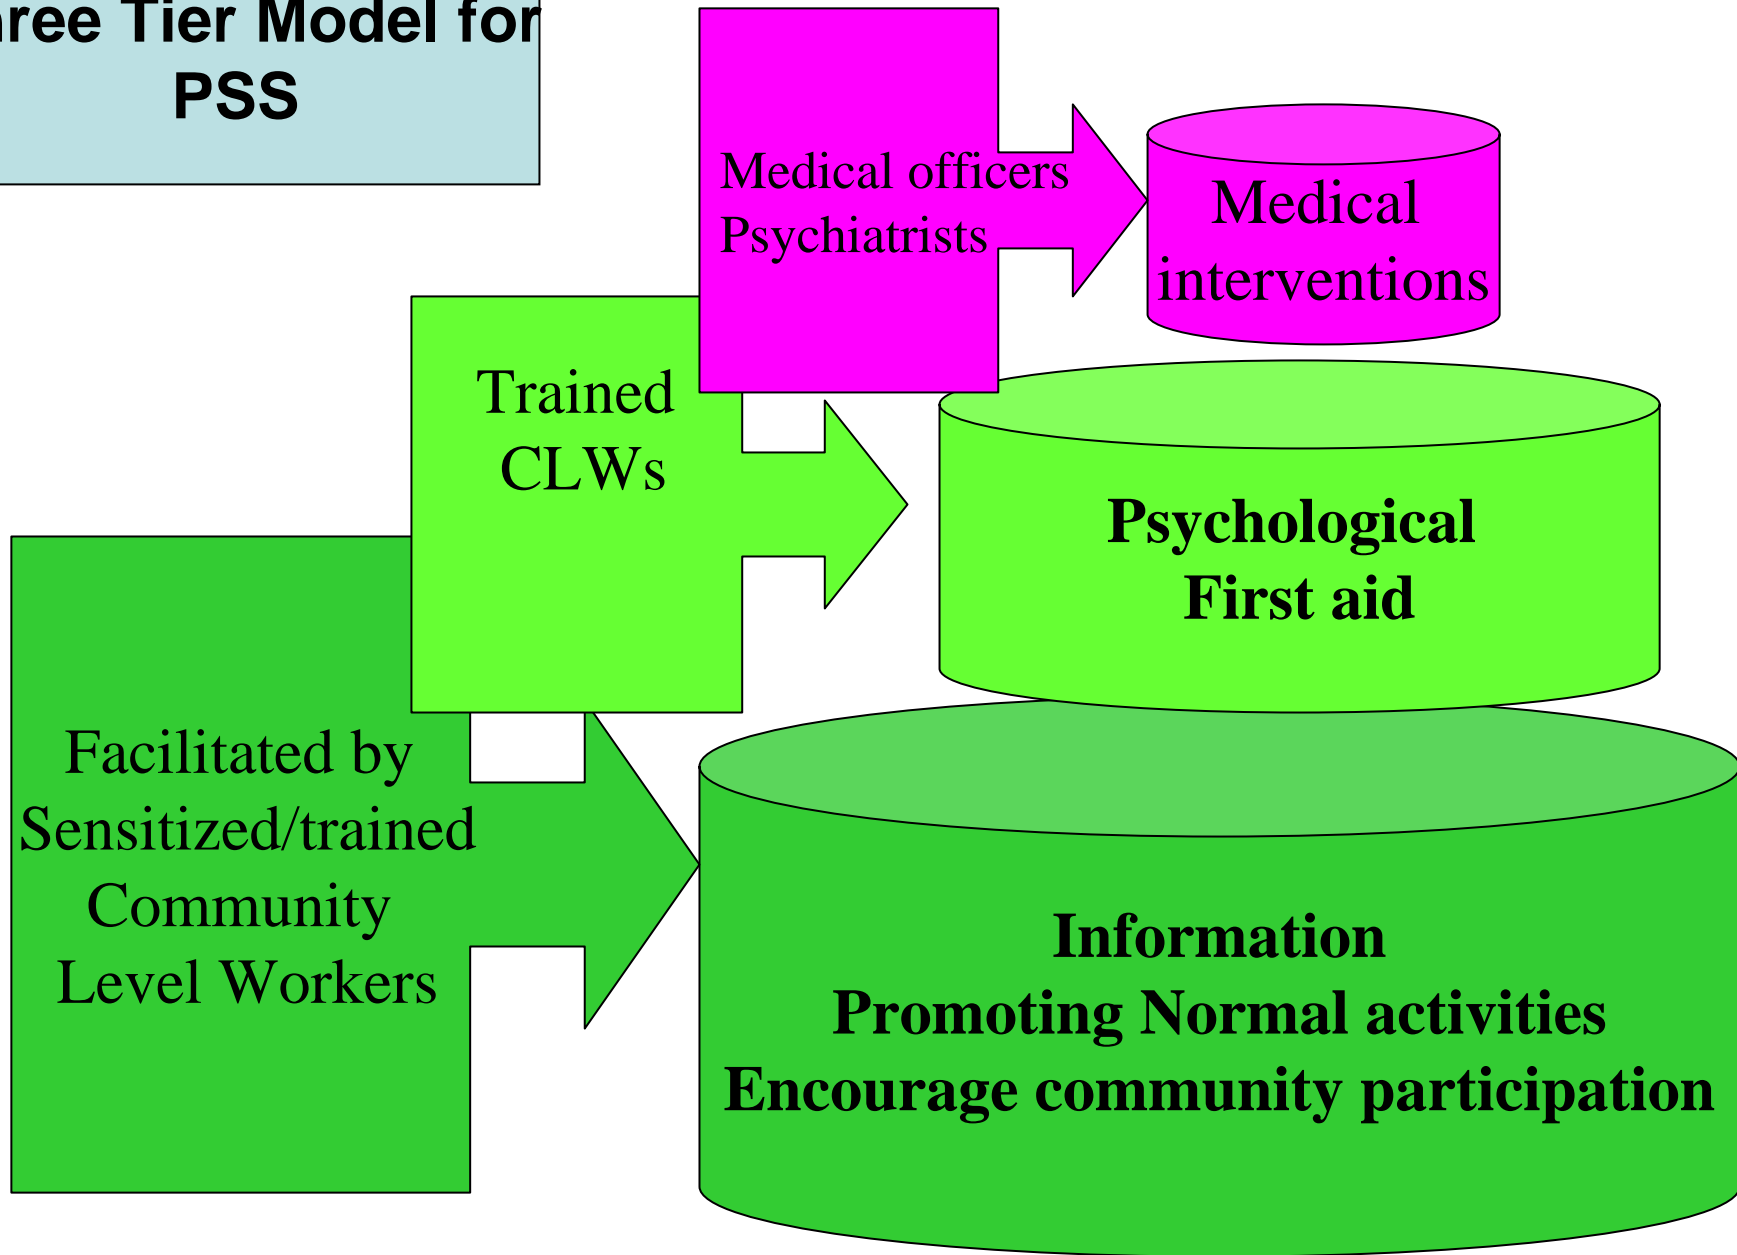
ree Tier Model for PSS

Medical officers
Psychiatrists

Medical interventions

Trained CLWs

Psychological First aid

Facilitated by Sensitized/trained Community Level Workers

Information
Promoting Normal activities
Encourage community participation